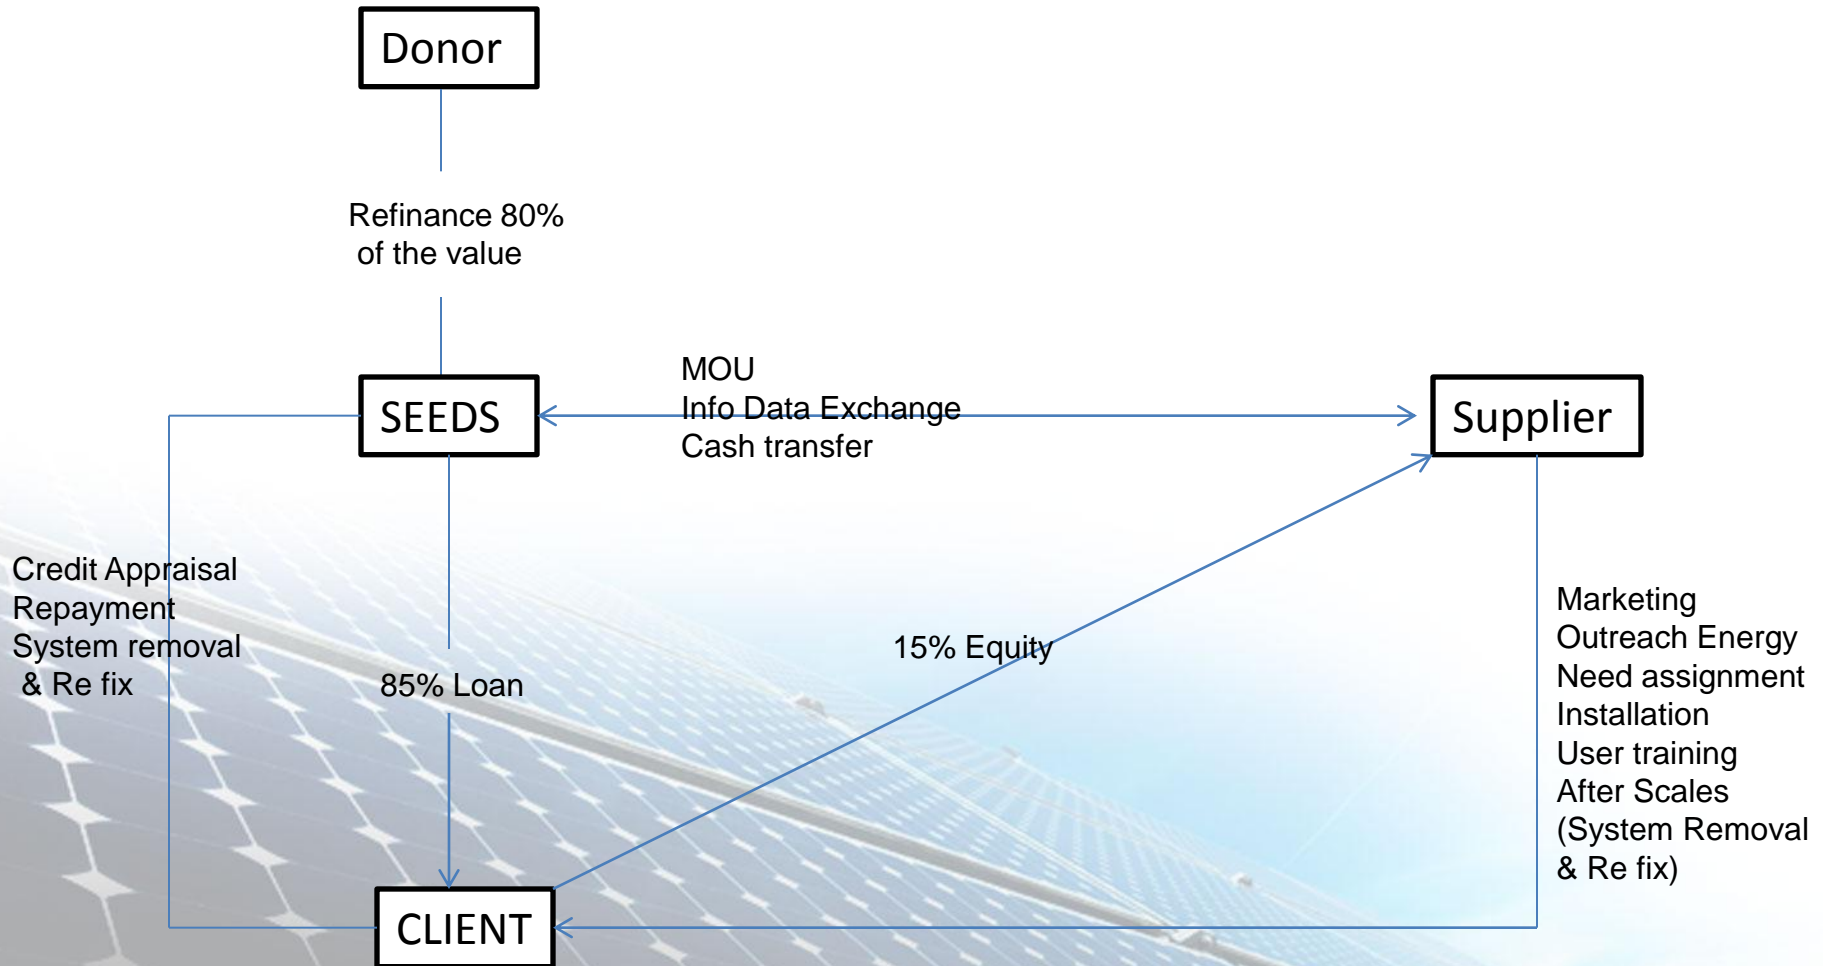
Donor

Refinance 80% of the value

SEEDS

MOU
Info Data Exchange
Cash transfer

Supplier

Credit Appraisal
Repayment
System removal
& Re fix

85% Loan

15% Equity

Marketing
Outreach Energy
Need assignment
Installation
User training
After Scales
(System Removal
& Re fix)

CLIENT